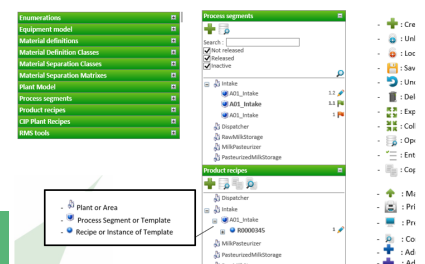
Enumerations
Equipment model
Material definitions
Material Definition Classes
Material Separation Classes
Material Separation Matrixes
Plant Model
Process segments
Product recipes
CIP Plant Recipes
RMS tools

Process segments
Search :
Not released
Released
Inactive
Intake
A01_Intake 1.2
A01_Intake 1.2
A01_Intake 1
Dispatcher
RawMilkStorage
MilkPasteurizer
PasteurizedMilkStorage

Product recipes
Dispatcher
Intake
A01_Intake
R0000345 1
MilkPasteurizer
PasteurizedMilkStorage

- Plant or Area
- Process Segment or Template
- Recipe or Instance of Template

- : Cre
- : Unl
- : Loc
- : Sav
- : Unc
- : Del
- : Exp
- : Col
- : Ope
- : Ent
- : Cop
- : Ma
- : Pri
- : Pro
- : Co
- : Ad
- : Ad